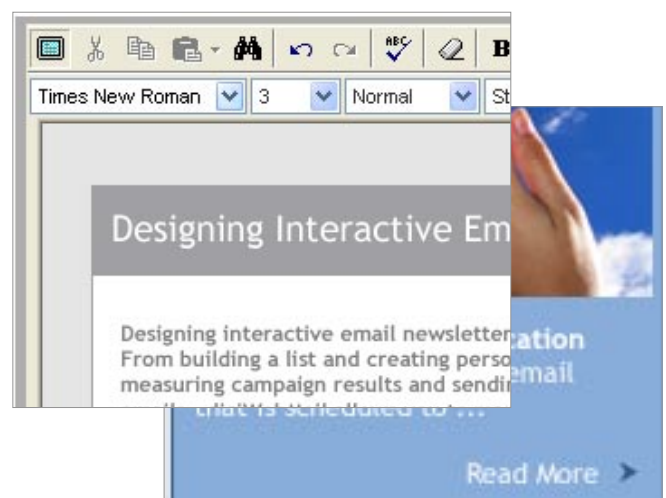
ABC B

Times New Roman 3 Normal St

Designing Interactive Em

Designing interactive email newsletter From building a list and creating perso measuring campaign results and sendi

cation email that is scheduled to ...

Read More